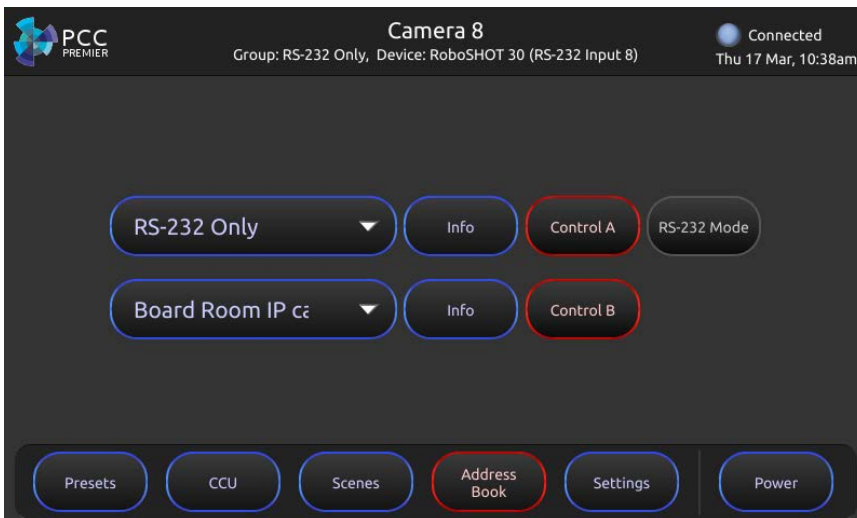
PCC PREMIER

Camera 8
Group: RS-232 Only, Device: RoboSHOT 30 (RS-232 Input 8)

Connected
Thu 17 Mar, 10:38am

RS-232 Only
Info
Control A
RS-232 Mode

Board Room IP ca
Info
Control B

Presets
CCU
Scenes
Address Book
Settings
Power